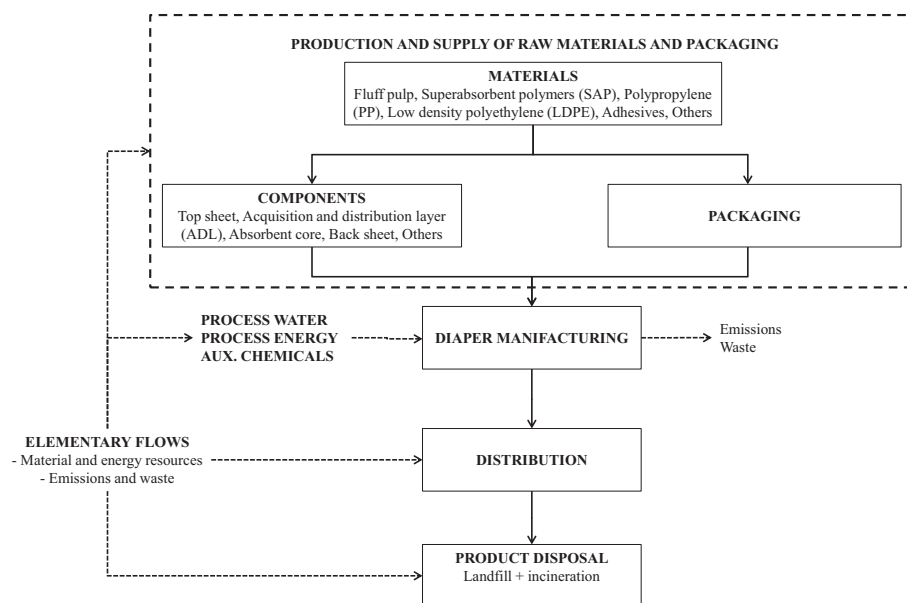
PRODUCTION AND SUPPLY OF RAW MATERIALS AND PACKAGING

MATERIALS
Fluff pulp, Superabsorbent polymers (SAP), Polypropylene (PP), Low density polyethylene (LDPE), Adhesives, Others

COMPONENTS
Top sheet, Acquisition and distribution layer (ADL), Absorbent core, Back sheet, Others

PACKAGING

PROCESS WATER
PROCESS ENERGY
AUX. CHEMICALS

DIAPER MANIFACTURING

Emissions
Waste

ELEMENTARY FLOWS
- Material and energy resources
- Emissions and waste

DISTRIBUTION

PRODUCT DISPOSAL
Landfill + incineration